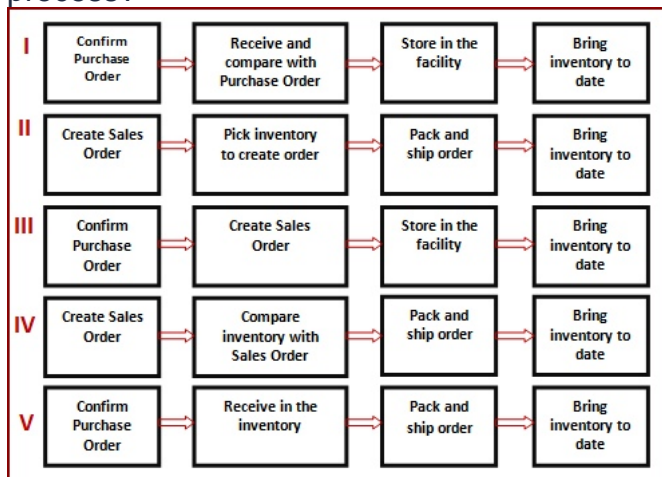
process?

I
Confirm Purchase Order
Receive and compare with Purchase Order
Store in the facility
Bring inventory to date

II
Create Sales Order
Pick inventory to create order
Pack and ship order
Bring inventory to date

III
Confirm Purchase Order
Create Sales Order
Store in the facility
Bring inventory to date

IV
Create Sales Order
Compare inventory with Sales Order
Pack and ship order
Bring inventory to date

V
Confirm Purchase Order
Receive in the inventory
Pack and ship order
Bring inventory to date